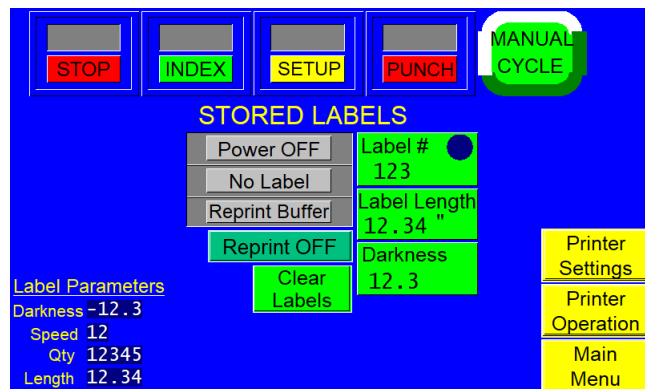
STOP

INDEX

SETUP

PUNCH

MANUAL CYCLE

STORED LABELS

Power OFF

No Label

Reprint Buffer

Reprint OFF

Clear Labels

Label #
123

Label Length
12.34 "

Darkness
12.3

Printer Settings

Printer Operation

Main Menu

Label Parameters

Darkness -12.3

Speed 12

Qty 12345

Length 12.34